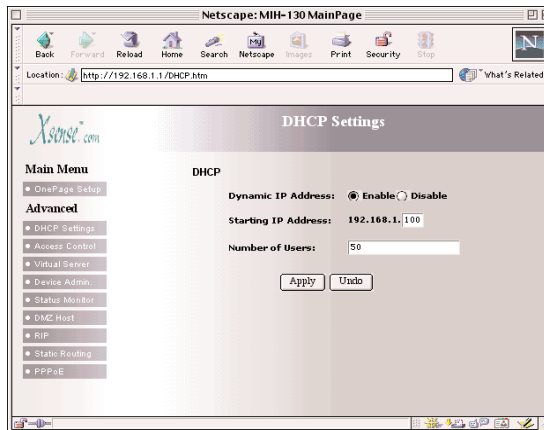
Netscape: MIH-130 MainPage

Back Forward Reload Home Search Netscape Images Print Security Stop

Location: http://192.168.1.1/DHCP.htm

What's Related

Xsense.com

DHCP Settings

Main Menu

• OnePage Setup

Advanced

• DHCP Settings

• Access Control

• Virtual Server

• Device Admin.

• Status Monitor

• DMZ Host

• RIP

• Static Routing

• PPPoE

DHCP

Dynamic IP Address: Enable Disable

Starting IP Address: 192.168.1. 100

Number of Users: 50

Apply Undo